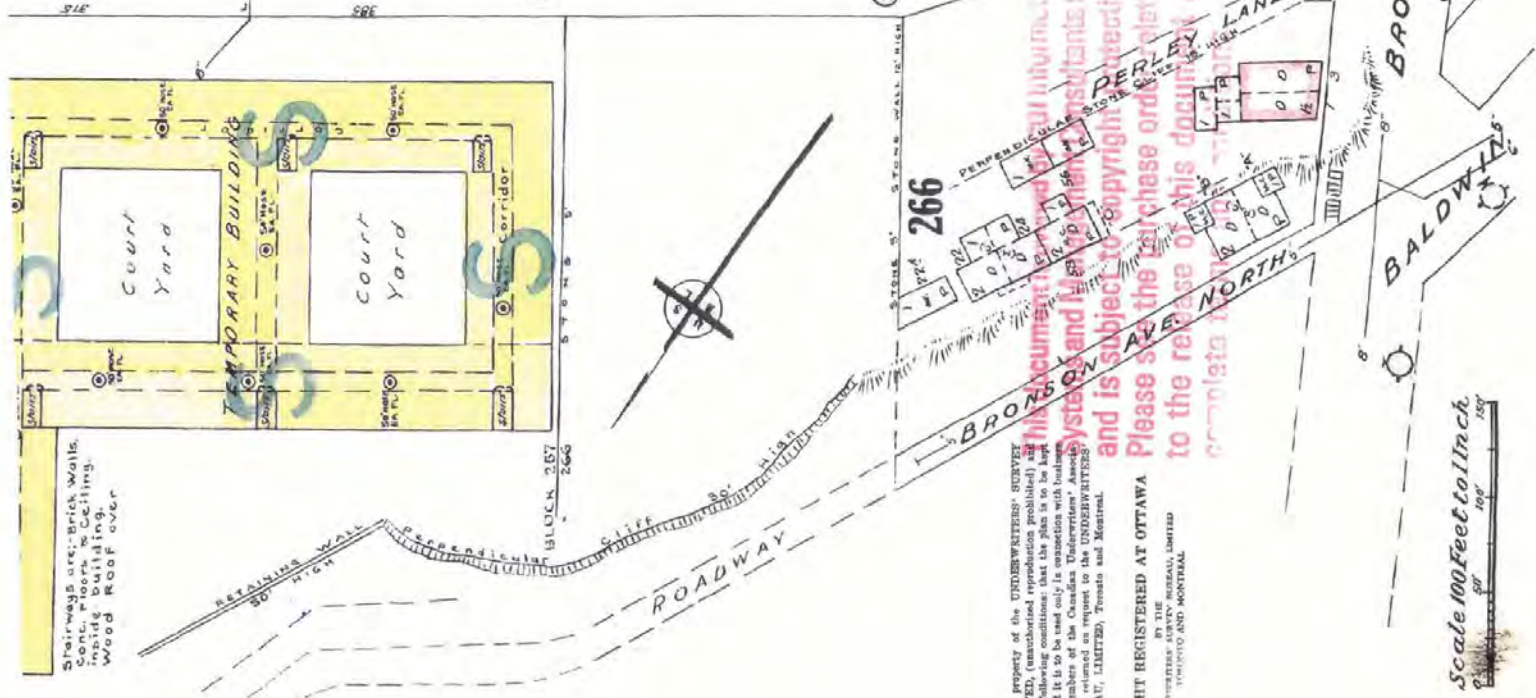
315
385
8'
Stairs
Stairs
Stairs
Stairs
Stairs
Stairs
Court Yard
Court Yard
TEMPORARY BUILDING
Corridor
Stairways are: Brick Walls. Conc. Floors & Ceiling. Inside building. Wood Roof over
BLOCK 257 266
STONE 5'
RETAINING WALL 30' HIGH
Perpendicular Cliff 80' High
ROADWAY
STONE WALL 12' HIGH
STONE 5'
266
PERPENDICULAR STONE FENCE 15' HIGH
PERLEY LANE
BRONSON AVE NORTH
BALDWIN ST
BRO
8'
8'
Scale 100 Feet to 1 Inch
50' 100' 150'
property of the UNDERWRITERS' SURVEY
ED, (unauthorised reproduction prohibited) and
following conditions: that the plan is to be kept
t it is to be used only in connection with business
mbers of the Canadian Underwriters' Associ
returned on request to the UNDERWRITERS'
AU, LIMITED, Toronto and Montreal.
HT REGISTERED AT OTTAWA
BY THE
WRITERS' SURVEY BUREAU, LIMITED
TORONTO AND MONTREAL
This document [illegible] information
Systems and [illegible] Consultants
and is subject to copyright protection
Please see the purchase order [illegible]
to the release of this document
complete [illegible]